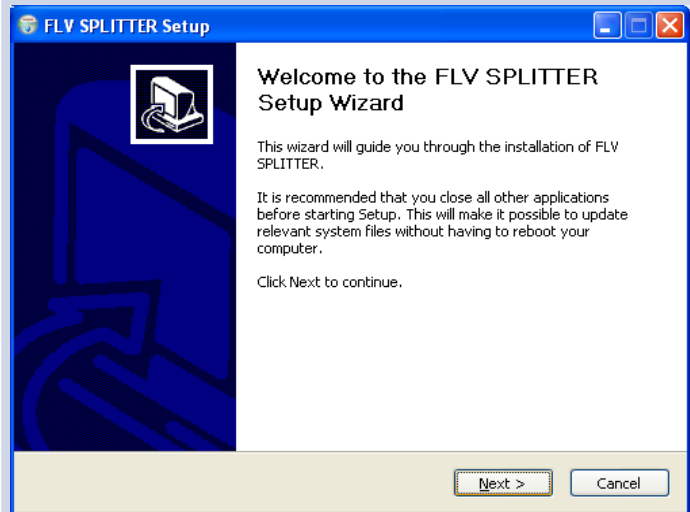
FLV SPLITTER Setup

Welcome to the FLV SPLITTER Setup Wizard

This wizard will guide you through the installation of FLV SPLITTER.

It is recommended that you close all other applications before starting Setup. This will make it possible to update relevant system files without having to reboot your computer.

Click Next to continue.

Next >

Cancel